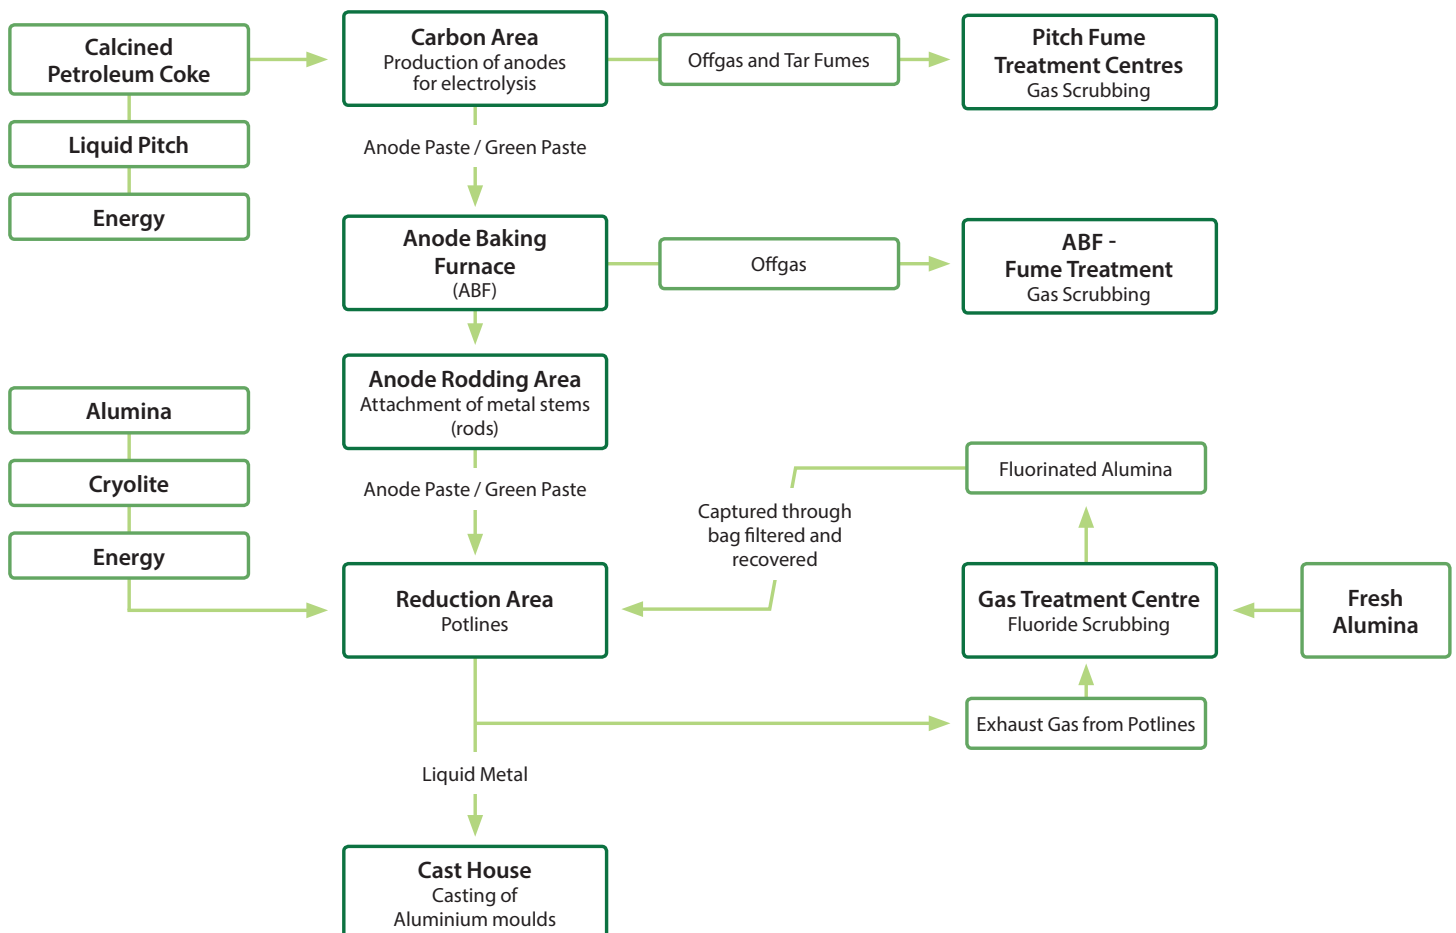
Calcined Petroleum Coke

Liquid Pitch

Energy

Carbon Area
Production of anodes for electrolysis

Offgas and Tar Fumes

Pitch Fume Treatment Centres
Gas Scrubbing

Anode Paste / Green Paste

Anode Baking Furnace
(ABF)

Offgas

ABF - Fume Treatment
Gas Scrubbing

Anode Rodding Area
Attachment of metal stems (rods)

Alumina

Cryolite

Energy

Anode Paste / Green Paste

Fluorinated Alumina

Captured through bag filtered and recovered

Reduction Area
Potlines

Gas Treatment Centre
Fluoride Scrubbing

Fresh Alumina

Exhaust Gas from Potlines

Liquid Metal

Cast House
Casting of Aluminium moulds